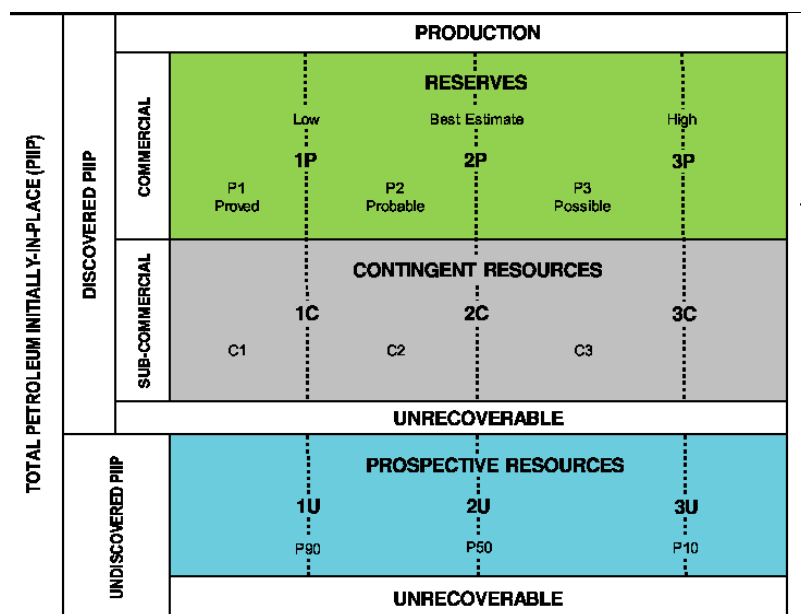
TOTAL PETROLEUM INITIALLY-IN-PLACE (PIIP)

DISCOVERED PIIP

PRODUCTION

COMMERCIAL

RESERVES

Low
Best Estimate
High

1P
2P
3P

P1
Proved
P2
Probable
P3
Possible

SUB-COMMERCIAL

CONTINGENT RESOURCES

1C
2C
3C

C1
C2
C3

UNRECOVERABLE

UNDISCOVERED PIIP

PROSPECTIVE RESOURCES

1U
2U
3U

P90
P50
P10

UNRECOVERABLE